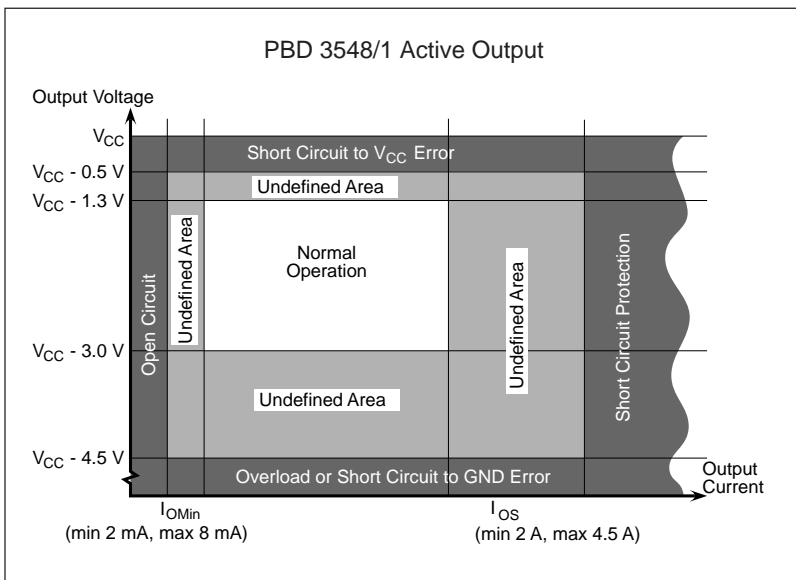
PBD 3548/1 Active Output

Output Voltage

$V_{CC}$

$V_{CC}$ - 0.5 V

$V_{CC}$ - 1.3 V

$V_{CC}$ - 3.0 V

$V_{CC}$ - 4.5 V

Short Circuit to $V_{CC}$ Error

Undefined Area

Open Circuit

Undefined Area

Normal Operation

Undefined Area

Short Circuit Protection

Undefined Area

Overload or Short Circuit to GND Error

Output Current

$I_{OMin}$
(min 2 mA, max 8 mA)

$I_{OS}$
(min 2 A, max 4.5 A)